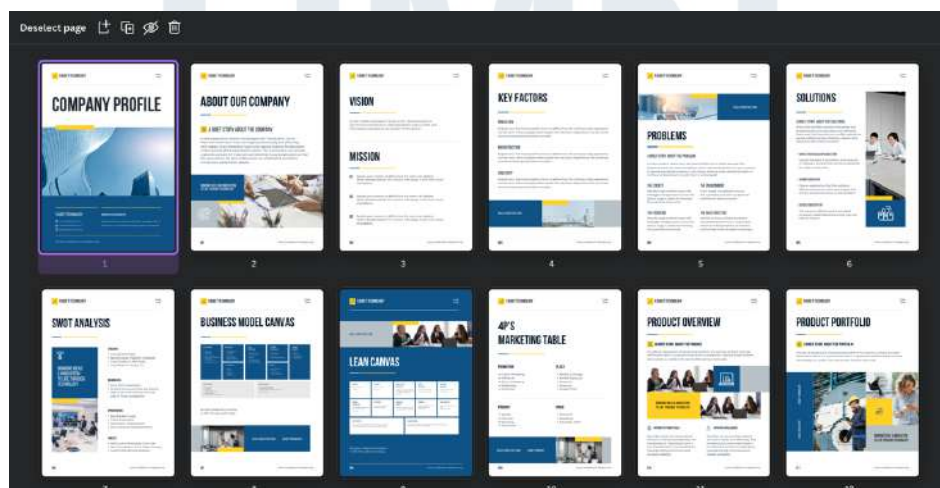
Deselect page

COMPANY PROFILE

1

ABOUT OUR COMPANY

2

VISION

MISSION

3

KEY FACTORS

4

PROBLEMS

5

SOLUTIONS

6

SWOT ANALYSIS

BUSINESS MODEL CANVAS

LEAN CANVAS

4P'S MARKETING TABLE

PRODUCT OVERVIEW

PRODUCT PORTFOLIO